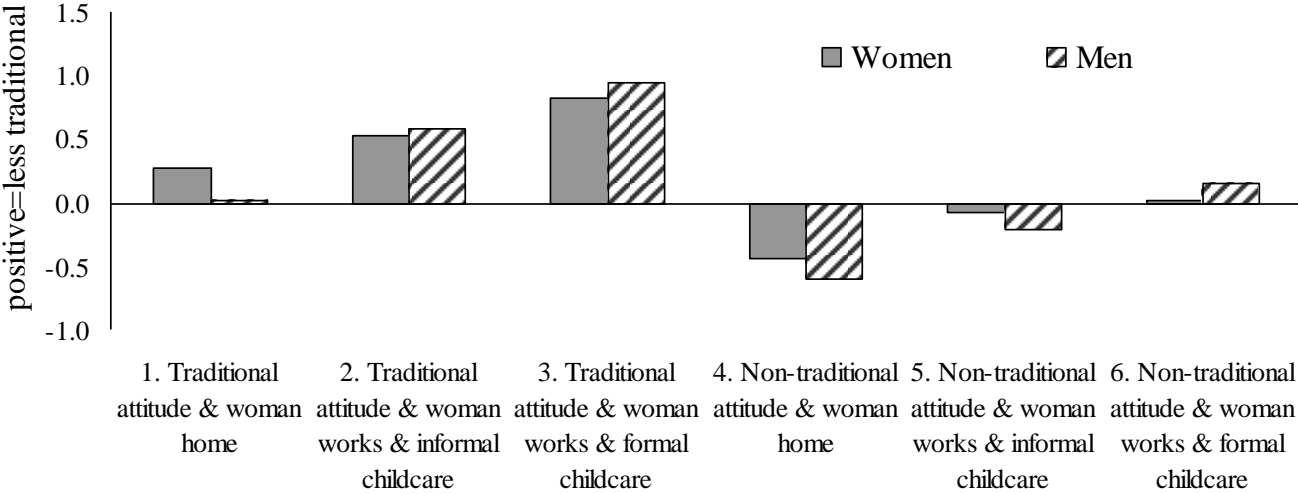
positive=less traditional

1.5
1.0
0.5
0.0
-0.5
-1.0

Women
Men

1. Traditional attitude & woman home

2. Traditional attitude & woman works & informal childcare

3. Traditional attitude & woman works & formal childcare

4. Non-traditional attitude & woman home

5. Non-traditional attitude & woman works & informal childcare

6. Non-traditional attitude & woman works & formal childcare